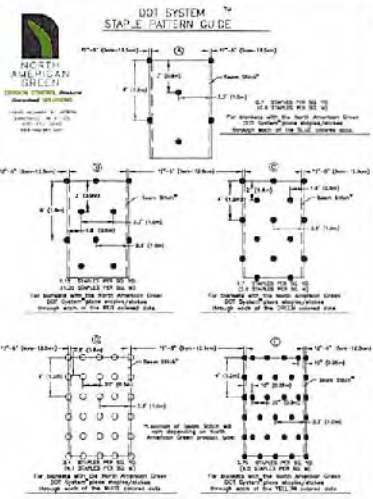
DOT SYSTEM™
STAPLE PATTERN GUIDE

NORTH AMERICAN GREEN
EROSION CONTROL Products
Engineered SOLUTIONS

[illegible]

A

6"-8" (15cm-20.5cm)
6"-8" (15cm-20.5cm)
2' (0.6m)
Seam Stitch*
4' (1.2m)
3.3' (1.0m)

0.7 STAPLES PER SQ. YD.
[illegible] STAPLES PER SQ. M.

For blankets with the North American Green DOT System™ place staples/stakes through each of the BLUE colored dots.

B

6"-8" (15cm-20.5cm)
6"-8" (15cm-20.5cm)
2' (0.6m)
Seam Stitch*
4' (1.2m)
1.6' (0.5m)
3.3' (1.0m)

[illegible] STAPLES PER SQ. YD.
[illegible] STAPLES PER SQ. M.

For blankets with the North American Green DOT System™ place staples/stakes through each of the RED colored dots.

C

6"-8" (15cm-20.5cm)
6"-8" (15cm-20.5cm)
1.6' (0.5m)
1.4' (0.4m)
Seam Stitch*
4' (1.2m)
3.3' (1.0m)

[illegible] STAPLES PER SQ. YD.
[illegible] STAPLES PER SQ. M.

For blankets with the North American Green DOT System™ place staples/stakes through each of the GREEN colored dots.

D

6"-8" (15cm-20.5cm)
6"-8" (15cm-20.5cm)
Seam Stitch*
4' (1.2m)
.83' (0.25m)
3.3' (1.0m)

*Location of Seam Stitch will vary depending on North American Green product type.

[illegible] STAPLES PER SQ. YD.
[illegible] STAPLES PER SQ. M.

For blankets with the North American Green DOT System™ place staples/stakes through each of the WHITE colored dots.

E

6"-8" (15cm-20.5cm)
6"-8" (15cm-20.5cm)
10" (0.25m)
Seam Stitch*
4' (1.2m)
3.3' (1.0m)

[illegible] STAPLES PER SQ. YD.
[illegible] STAPLES PER SQ. M.

For blankets with the North American Green DOT System™ place staples/stakes through each of the YELLOW colored dots.